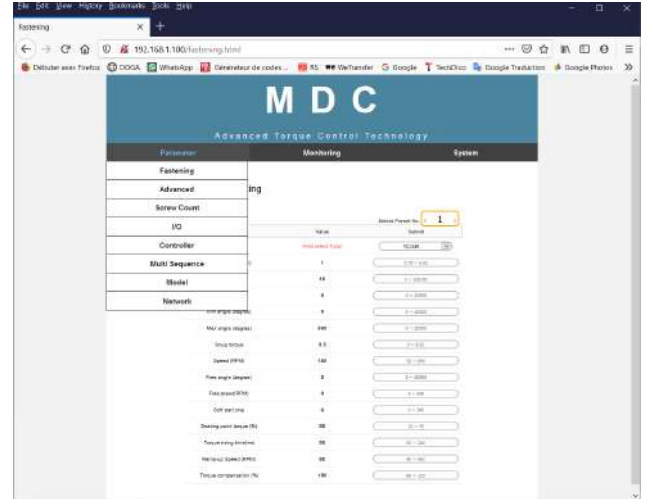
File Edit View History Bookmarks Tools Help

Fastening

192.168.1.100/fastening.html

Débuter avec Firefox DOGA WhatsApp Générateur de codes ... RS WeTransfer Google TechDico Google Traduction Google Photos

M D C

Advanced Torque Control Technology

Parameter | Monitoring | System

Fastening
Advanced
Screw Count
I/O
Controller
Multi Sequence
Model
Network

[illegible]ing

Select Preset No. 1

| | Value | Submit |
|---|---|---|
| | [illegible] | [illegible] |
| | 1 | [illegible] |
| | 10 | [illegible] |
| | 0 | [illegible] |
| Min angle (degree) | 0 | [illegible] |
| Max angle (degree) | 800 | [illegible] |
| Snug torque | 0.5 | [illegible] |
| Speed (RPM) | 180 | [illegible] |
| Free angle (degree) | 0 | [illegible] |
| Free speed (RPM) | 0 | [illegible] |
| Soft start (ms) | 0 | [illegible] |
| Seating point torque (%) | 30 | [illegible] |
| Torque rising time (ms) | 30 | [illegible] |
| Ramp-up Speed (RPM) | 50 | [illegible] |
| Torque compensation (%) | 100 | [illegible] |